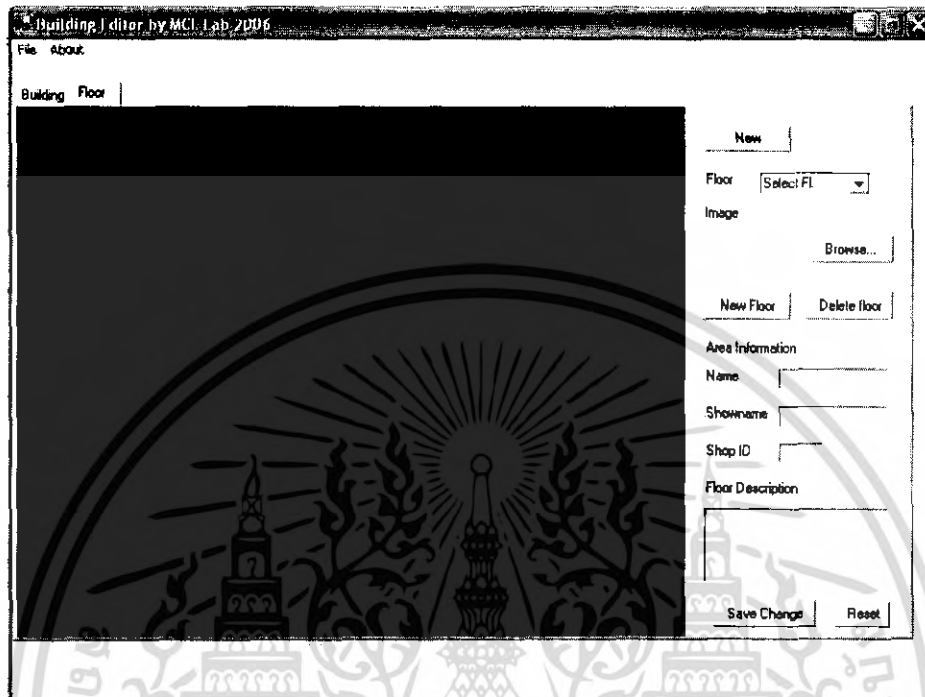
Building Editor by MCL Lab 2006

File About

Building Floor

New

Floor Select Fl.

Image

Browse...

New Floor Delete floor

Area Information

Name

Showname

Shop ID

Floor Description

Save Change Reset